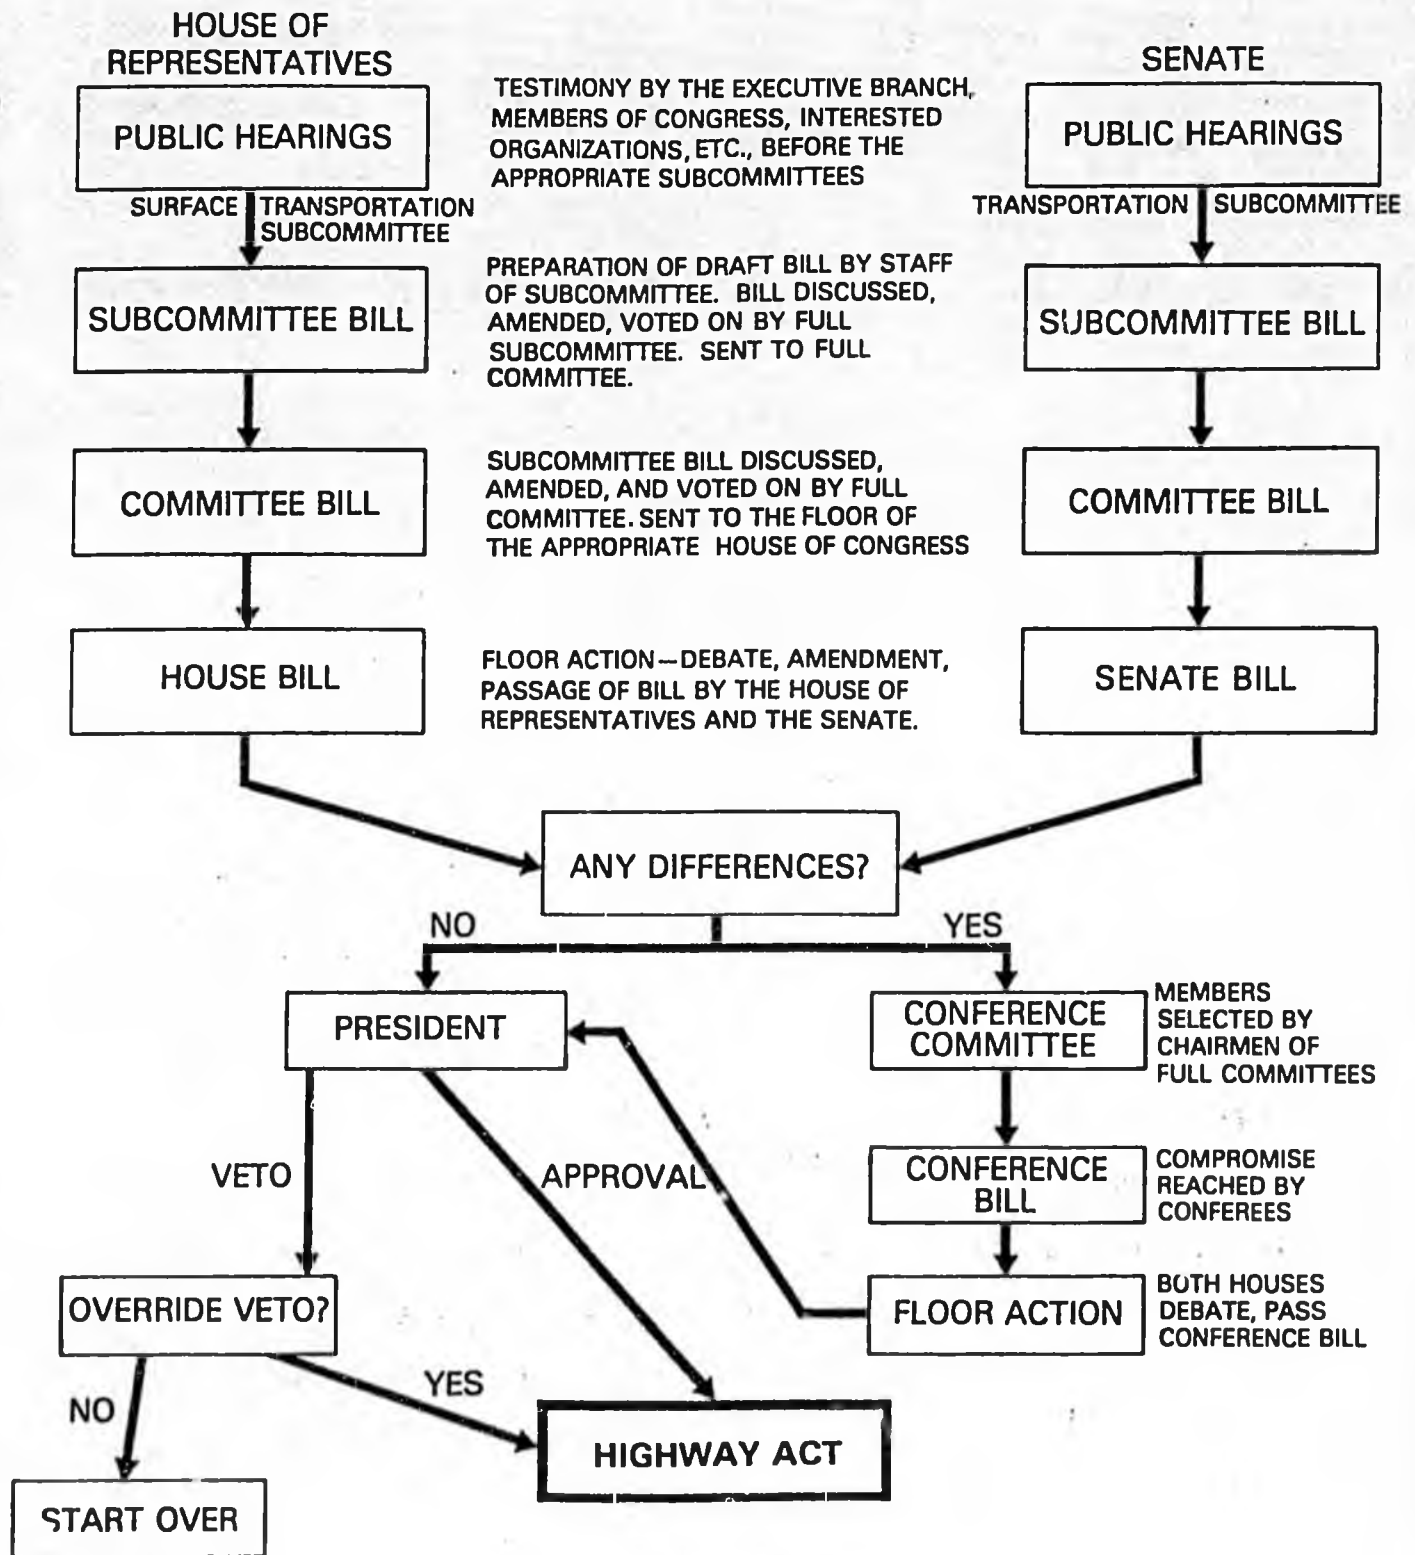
HOUSE OF REPRESENTATIVES

PUBLIC HEARINGS

SURFACE TRANSPORTATION SUBCOMMITTEE

SUBCOMMITTEE BILL

COMMITTEE BILL

HOUSE BILL

TESTIMONY BY THE EXECUTIVE BRANCH, MEMBERS OF CONGRESS, INTERESTED ORGANIZATIONS, ETC., BEFORE THE APPROPRIATE SUBCOMMITTEES

PREPARATION OF DRAFT BILL BY STAFF OF SUBCOMMITTEE. BILL DISCUSSED, AMENDED, VOTED ON BY FULL SUBCOMMITTEE. SENT TO FULL COMMITTEE.

SUBCOMMITTEE BILL DISCUSSED, AMENDED, AND VOTED ON BY FULL COMMITTEE. SENT TO THE FLOOR OF THE APPROPRIATE HOUSE OF CONGRESS

FLOOR ACTION—DEBATE, AMENDMENT, PASSAGE OF BILL BY THE HOUSE OF REPRESENTATIVES AND THE SENATE.

SENATE

PUBLIC HEARINGS

TRANSPORTATION SUBCOMMITTEE

SUBCOMMITTEE BILL

COMMITTEE BILL

SENATE BILL

ANY DIFFERENCES?

NO

YES

PRESIDENT

CONFERENCE COMMITTEE

MEMBERS SELECTED BY CHAIRMEN OF FULL COMMITTEES

VETO

APPROVAL

CONFERENCE BILL

COMPROMISE REACHED BY CONFEREES

OVERRIDE VETO?

FLOOR ACTION

BOTH HOUSES DEBATE, PASS CONFERENCE BILL

NO

YES

HIGHWAY ACT

START OVER